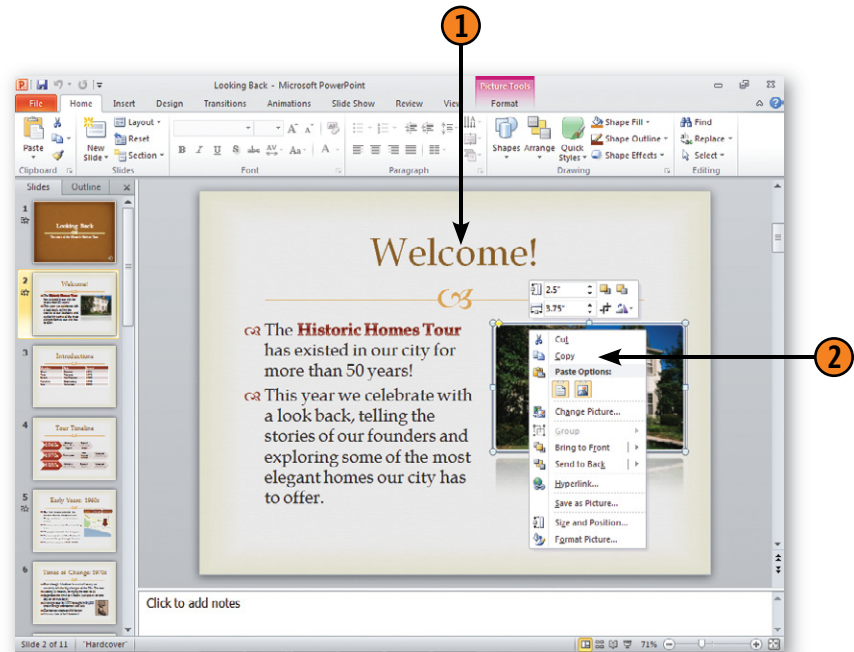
1

Looking Back - Microsoft PowerPoint

Picture Tools

File Home Insert Design Transitions Animations Slide Show Review View Format

Paste New Slide Layout Reset Section

Clipboard Slides Font Paragraph

Shapes Arrange Quick Styles Shape Fill Shape Outline Shape Effects Drawing

Find Replace Select Editing

Slides Outline

1 Looking Back

2 Welcome!

3 Introduction

4 Tour Timeline

5 Early Years: 1940s

6 Times of Change: 1970s

Welcome!

The **Historic Homes Tour** has existed in our city for more than 50 years!

This year we celebrate with a look back, telling the stories of our founders and exploring some of the most elegant homes our city has to offer.

2.5"

3.75"

Cut
Copy
Paste Options:
Change Picture...
Group
Bring to Front
Send to Back
Hyperlink...
Save as Picture...
Size and Position...
Format Picture...

2

Click to add notes

Slide 2 of 11 "Hardcover" 71%